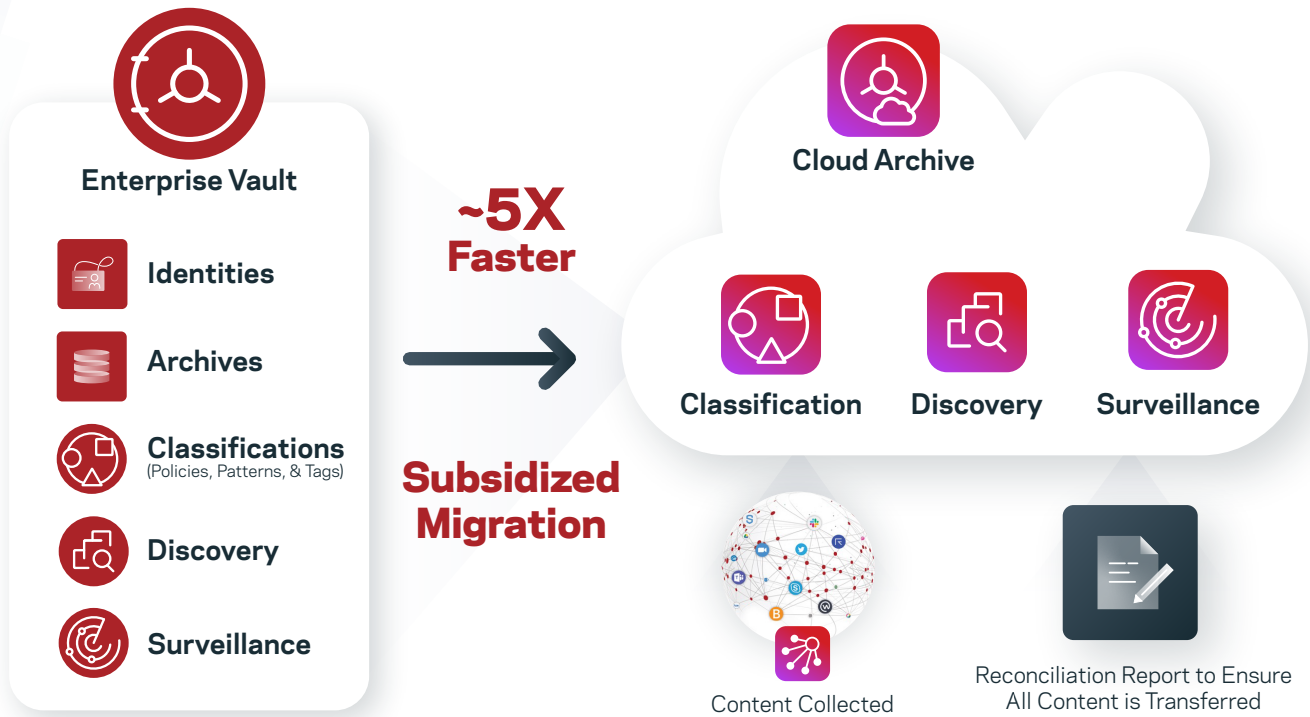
Enterprise Vault

Identities

Archives

Classifications
(Policies, Patterns, & Tags)

Discovery

Surveillance

~5X
Faster

Subsidized
Migration

Cloud Archive

Classification

Discovery

Surveillance

Content Collected

Reconciliation Report to Ensure
All Content is Transferred